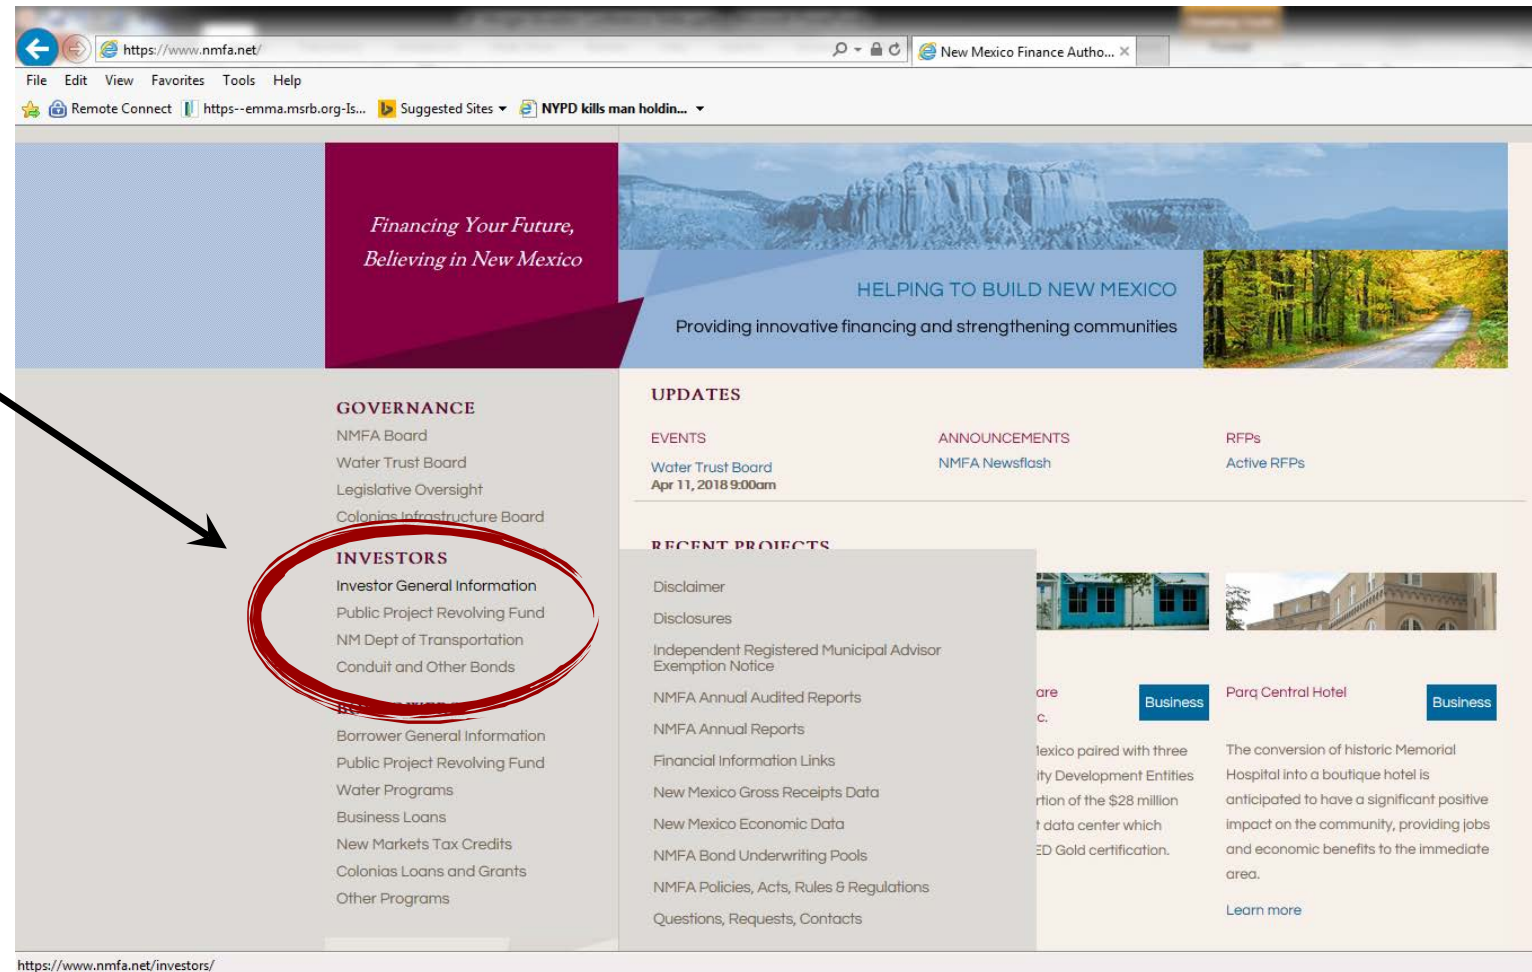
https://www.nmfa.net/
New Mexico Finance Autho... ×
File Edit View Favorites Tools Help
Remote Connect https--emma.msrb.org-Is... Suggested Sites ▾ NYPD kills man holdin... ▾

Financing Your Future, Believing in New Mexico

HELPING TO BUILD NEW MEXICO
Providing innovative financing and strengthening communities

GOVERNANCE
NMFA Board
Water Trust Board
Legislative Oversight
Colonias Infrastructure Board

INVESTORS
Investor General Information
Public Project Revolving Fund
NM Dept of Transportation
Conduit and Other Bonds

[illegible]
Borrower General Information
Public Project Revolving Fund
Water Programs
Business Loans
New Markets Tax Credits
Colonias Loans and Grants
Other Programs

UPDATES
EVENTS
Water Trust Board
Apr 11, 2018 9:00am
ANNOUNCEMENTS
NMFA Newsflash
RFPs
Active RFPs

RECENT PROJECTS

Disclaimer
Disclosures
Independent Registered Municipal Advisor Exemption Notice
NMFA Annual Audited Reports
NMFA Annual Reports
Financial Information Links
New Mexico Gross Receipts Data
New Mexico Economic Data
NMFA Bond Underwriting Pools
NMFA Policies, Acts, Rules & Regulations
Questions, Requests, Contacts

are
c.
Business
lexico paired with three ity Development Entities rtion of the $28 million t data center which ED Gold certification.

Parq Central Hotel
Business
The conversion of historic Memorial Hospital into a boutique hotel is anticipated to have a significant positive impact on the community, providing jobs and economic benefits to the immediate area.
Learn more

https://www.nmfa.net/investors/